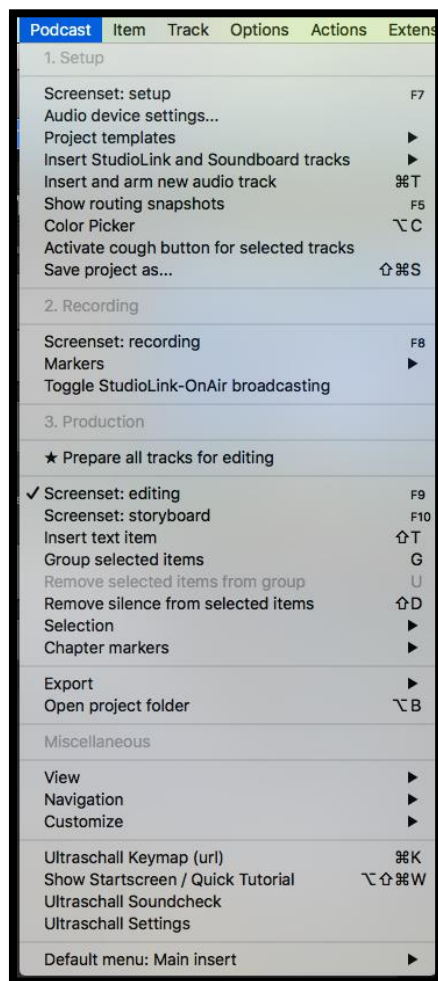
Podcast Item Track Options Actions Extens

1. Setup

Screenset: setup F7
Audio device settings...
Project templates ▶
Insert StudioLink and Soundboard tracks ▶
Insert and arm new audio track ⌘T
Show routing snapshots F5
Color Picker ⌥C
Activate cough button for selected tracks
Save project as... ⇧⌘S

2. Recording

Screenset: recording F8
Markers ▶
Toggle StudioLink-OnAir broadcasting

3. Production

★ Prepare all tracks for editing

✓ Screenset: editing F9
Screenset: storyboard F10
Insert text item ⇧T
Group selected items G
Remove selected items from group U
Remove silence from selected items ⇧D
Selection ▶
Chapter markers ▶

Export ▶
Open project folder ⌥B

Miscellaneous

View ▶
Navigation ▶
Customize ▶

Ultraschall Keymap (url) ⌘K
Show Startscreen / Quick Tutorial ⌥⇧⌘W
Ultraschall Soundcheck
Ultraschall Settings

Default menu: Main insert ▶